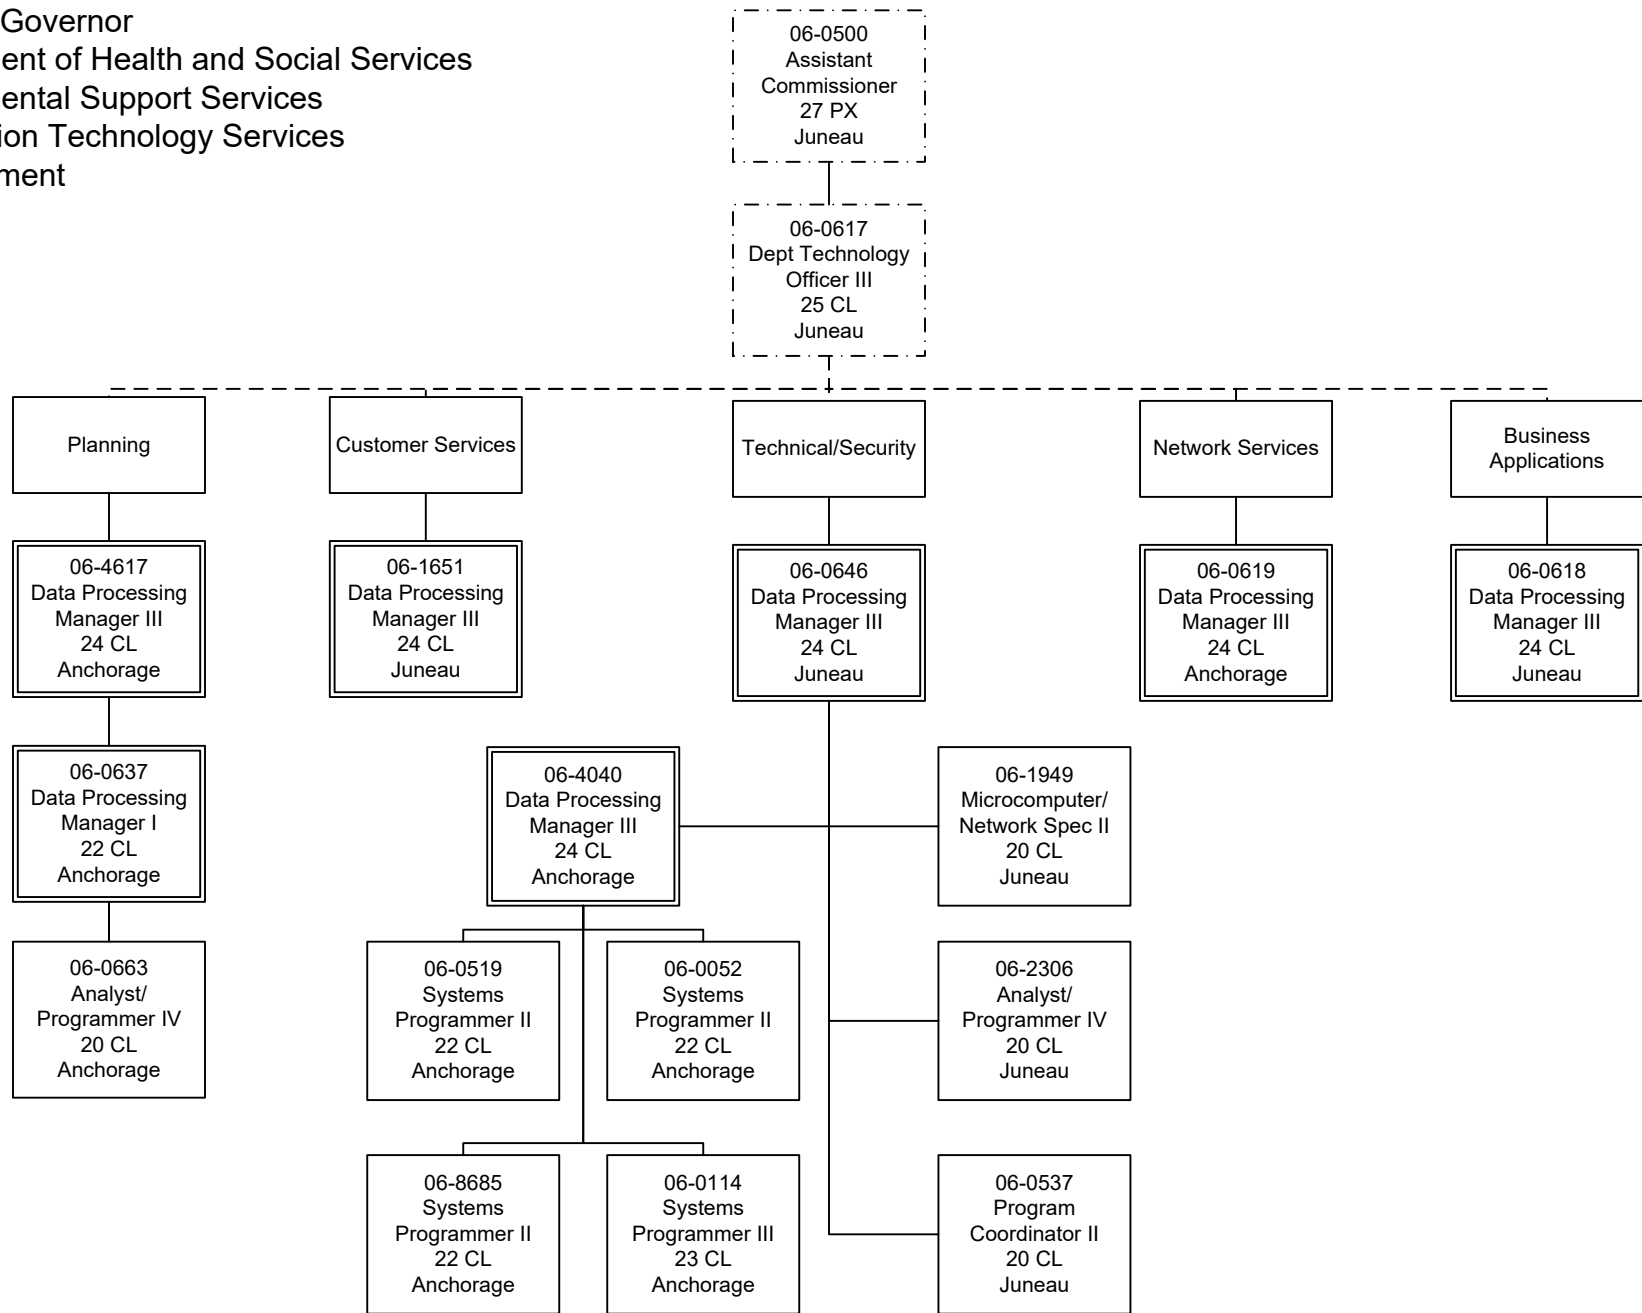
Governor
ent of Health and Social Services
ental Support Services
ion Technology Services
ment

06-0500
Assistant
Commissioner
27 PX
Juneau

06-0617
Dept Technology
Officer III
25 CL
Juneau

Planning

Customer Services

Technical/Security

Network Services

Business
Applications

06-4617
Data Processing
Manager III
24 CL
Anchorage

06-1651
Data Processing
Manager III
24 CL
Juneau

06-0646
Data Processing
Manager III
24 CL
Juneau

06-0619
Data Processing
Manager III
24 CL
Anchorage

06-0618
Data Processing
Manager III
24 CL
Juneau

06-0637
Data Processing
Manager I
22 CL
Anchorage

06-4040
Data Processing
Manager III
24 CL
Anchorage

06-1949
Microcomputer/
Network Spec II
20 CL
Juneau

06-0663
Analyst/
Programmer IV
20 CL
Anchorage

06-0519
Systems
Programmer II
22 CL
Anchorage

06-0052
Systems
Programmer II
22 CL
Anchorage

06-2306
Analyst/
Programmer IV
20 CL
Juneau

06-8685
Systems
Programmer II
22 CL
Anchorage

06-0114
Systems
Programmer III
23 CL
Anchorage

06-0537
Program
Coordinator II
20 CL
Juneau